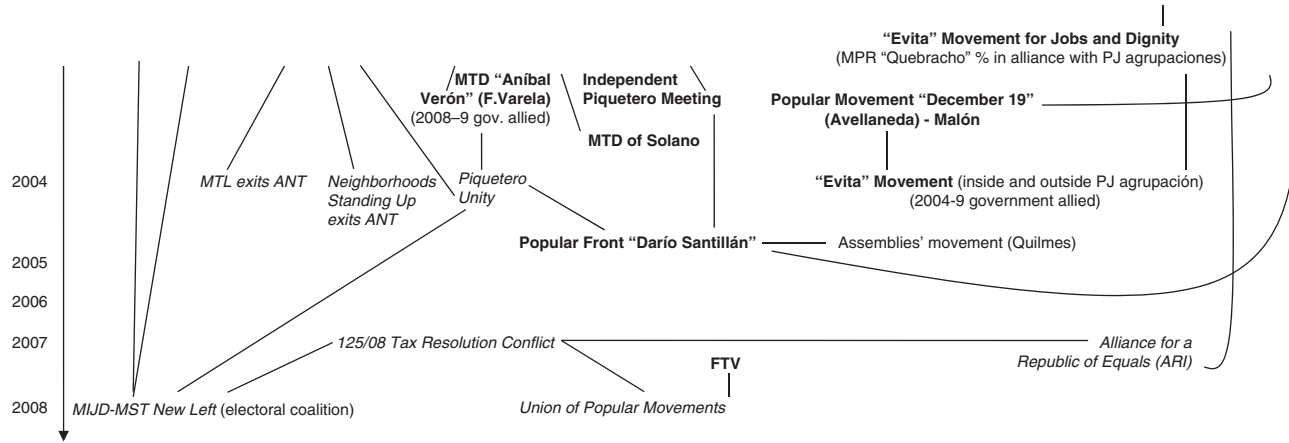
"Evita" Movement for Jobs and Dignity
(MPR "Quebracho" % in alliance with PJ agrupaciones)

MTD "Aníbal Verón" (F.Varela)
(2008–9 gov. allied)

Independent Piquetero Meeting

Popular Movement "December 19" (Avellaneda) - Malón

MTD of Solano

2004

MTL exits ANT

Neighborhoods Standing Up exits ANT

Piquetero Unity

"Evita" Movement (inside and outside PJ agrupación)
(2004-9 government allied)

Popular Front "Darío Santillán"

Assemblies' movement (Quilmes)

2005

2006

2007

125/08 Tax Resolution Conflict

Alliance for a Republic of Equals (ARI)

FTV

2008

MIJD-MST New Left (electoral coalition)

Union of Popular Movements